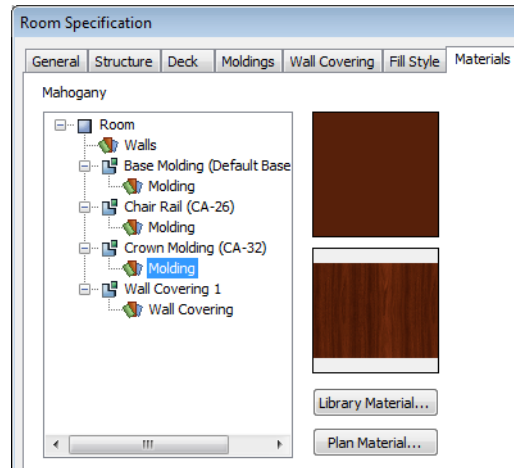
Room Specification

General | Structure | Deck | Moldings | Wall Covering | Fill Style | Materials

Mahogany

Room
Walls
Base Molding (Default Base
Molding
Chair Rail (CA-26)
Molding
Crown Molding (CA-32)
Molding
Wall Covering 1
Wall Covering

Library Material...

Plan Material...